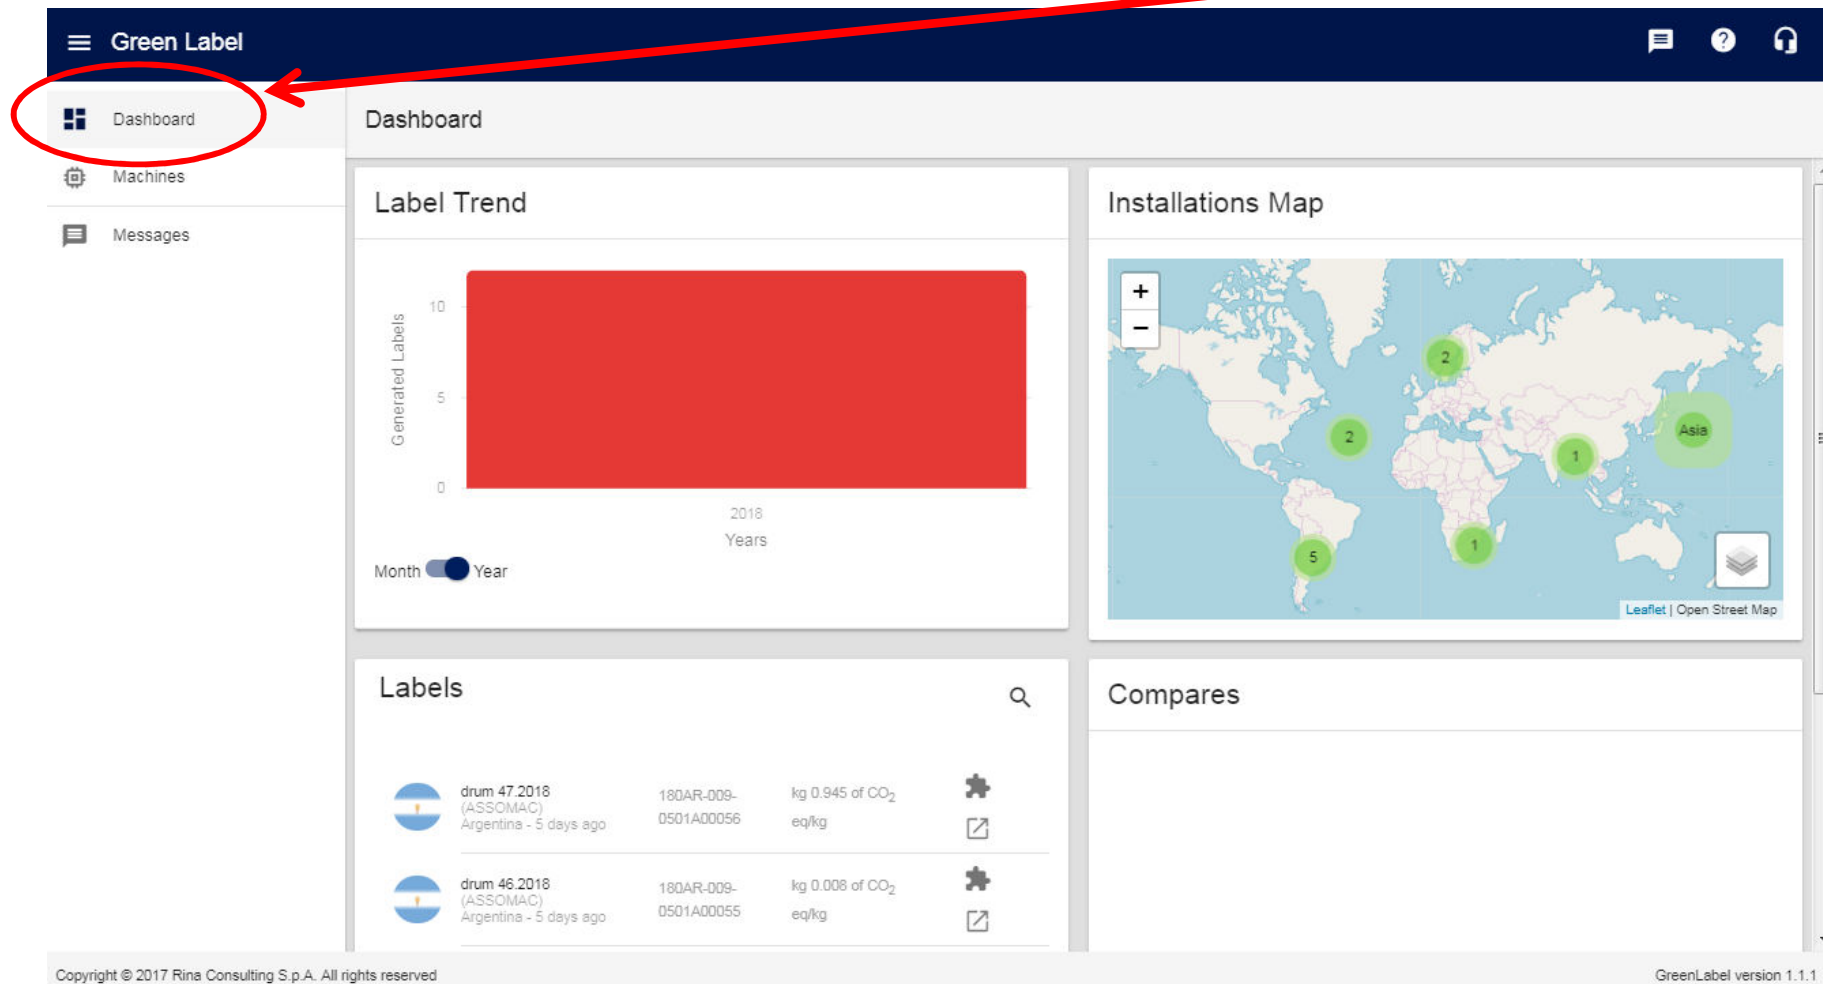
Green Label

Dashboard

Machines

Messages

Dashboard

Label Trend

Generated Labels

10

5

0

2018

Years

Month Year

Installations Map

+

−

2

2

1

Asia

5

1

Leaflet | Open Street Map

Labels

drum 47.2018 (ASSOMAC) Argentina - 5 days ago

180AR-009-0501A00056

kg 0.945 of $CO_2$ eq/kg

drum 46.2018 (ASSOMAC) Argentina - 5 days ago

180AR-009-0501A00055

kg 0.008 of $CO_2$ eq/kg

Compares

Copyright © 2017 Rina Consulting S.p.A. All rights reserved

GreenLabel version 1.1.1